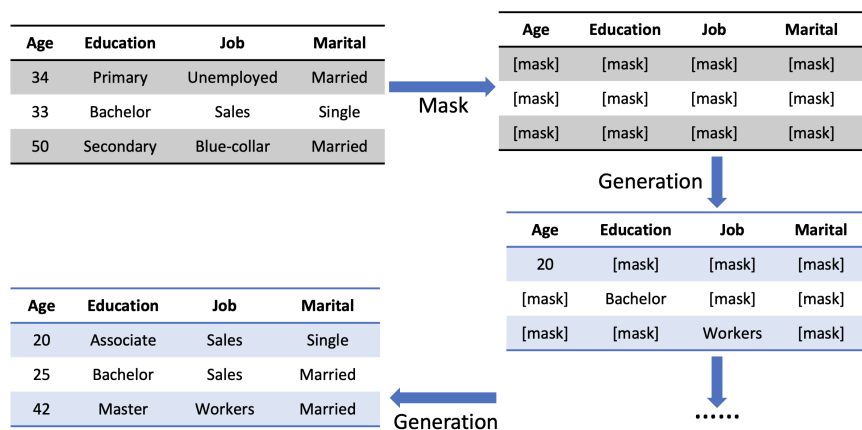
| Age | Education | Job | Marital |
|---|---|---|---|
| 34 | Primary | Unemployed | Married |
| 33 | Bachelor | Sales | Single |
| 50 | Secondary | Blue-collar | Married |

Mask

| Age | Education | Job | Marital |
|---|---|---|---|
| [mask] | [mask] | [mask] | [mask] |
| [mask] | [mask] | [mask] | [mask] |
| [mask] | [mask] | [mask] | [mask] |

Generation

| Age | Education | Job | Marital |
|---|---|---|---|
| 20 | [mask] | [mask] | [mask] |
| [mask] | Bachelor | [mask] | [mask] |
| [mask] | [mask] | Workers | [mask] |

......

Generation

| Age | Education | Job | Marital |
|---|---|---|---|
| 20 | Associate | Sales | Single |
| 25 | Bachelor | Sales | Married |
| 42 | Master | Workers | Married |